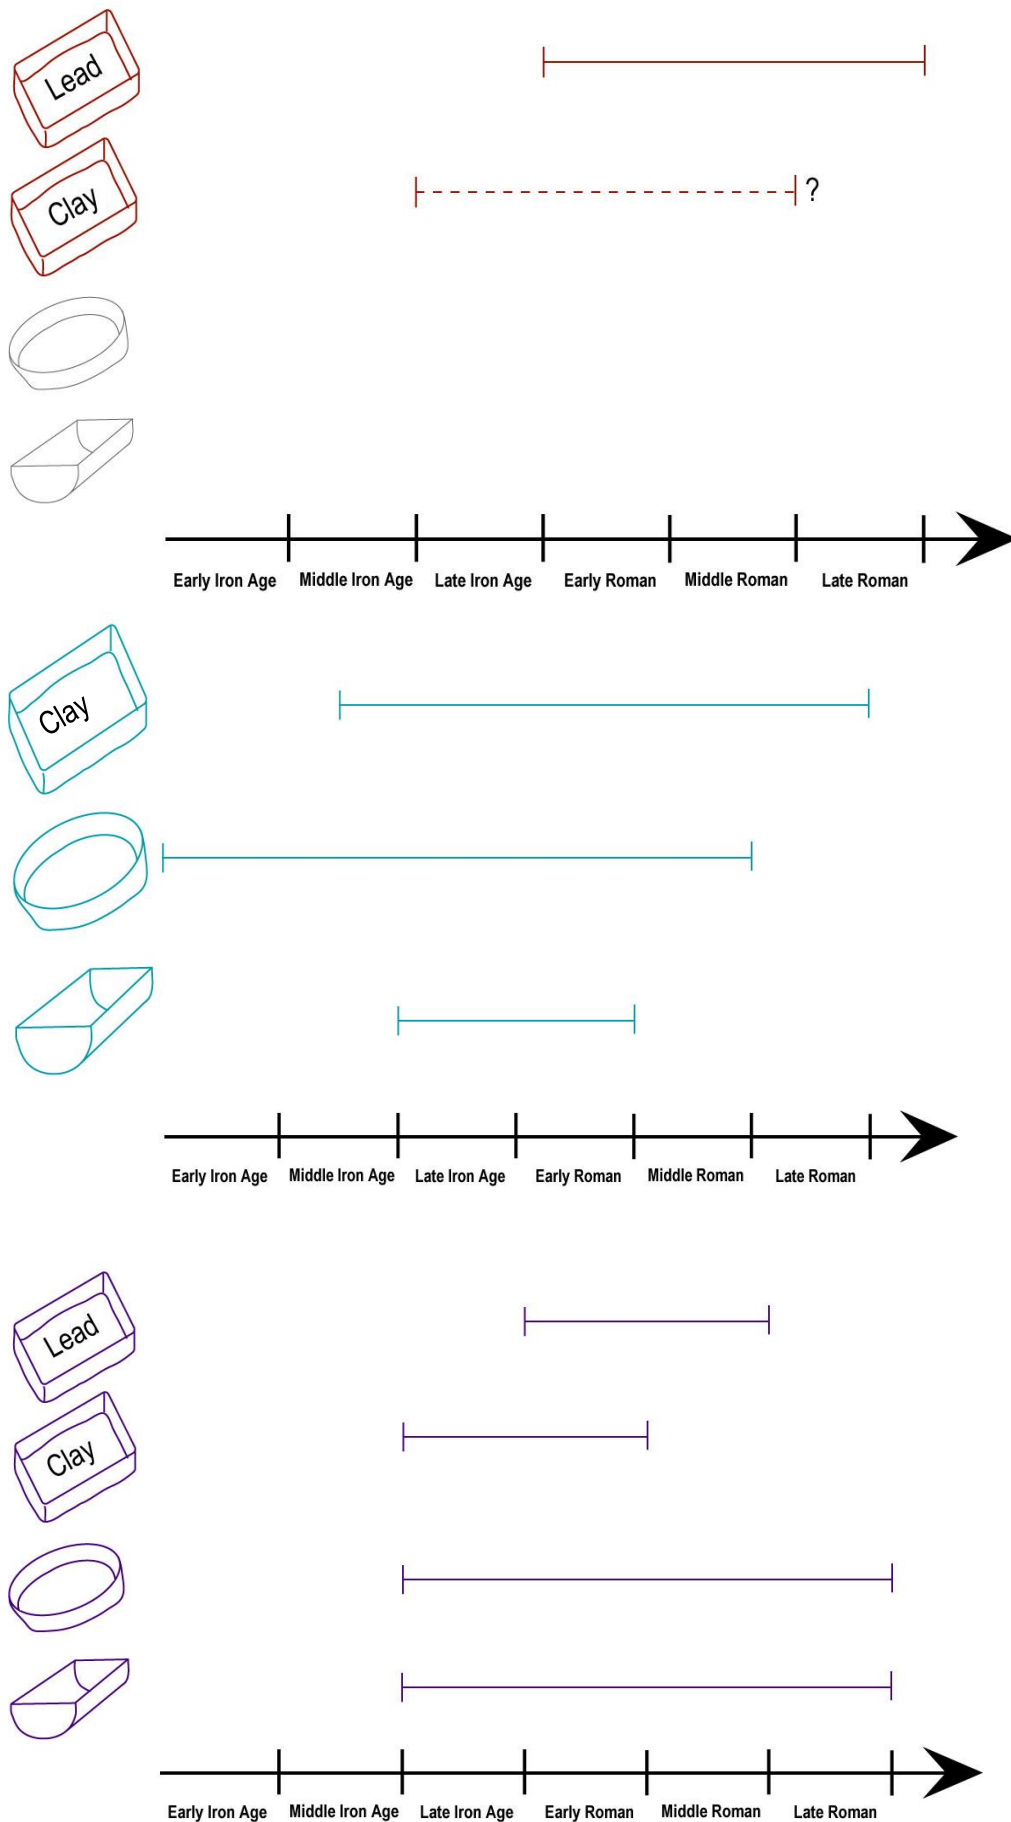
Lead

Clay

?

Early Iron Age
Middle Iron Age
Late Iron Age
Early Roman
Middle Roman
Late Roman

Clay

Early Iron Age
Middle Iron Age
Late Iron Age
Early Roman
Middle Roman
Late Roman

Lead

Clay

Early Iron Age
Middle Iron Age
Late Iron Age
Early Roman
Middle Roman
Late Roman